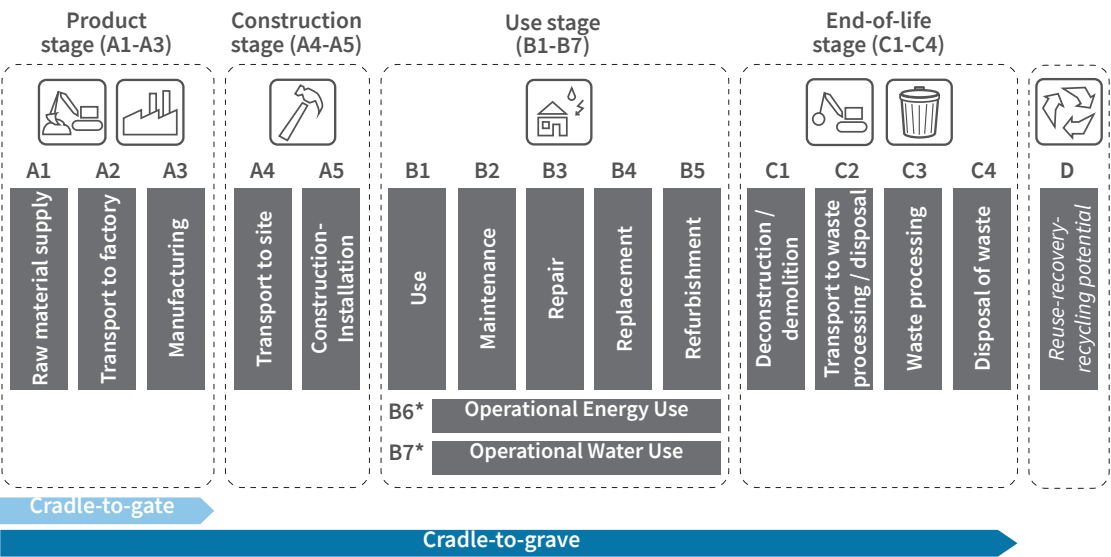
Product stage (A1-A3)

Construction stage (A4-A5)

Use stage (B1-B7)

End-of-life stage (C1-C4)

A1
Raw material supply

A2
Transport to factory

A3
Manufacturing

A4
Transport to site

A5
Construction-Installation

B1
Use

B2
Maintenance

B3
Repair

B4
Replacement

B5
Refurbishment

B6* Operational Energy Use

B7* Operational Water Use

C1
Deconstruction / demolition

C2
Transport to waste processing / disposal

C3
Waste processing

C4
Disposal of waste

D
Reuse-recovery-recycling potential

Cradle-to-gate

Cradle-to-grave